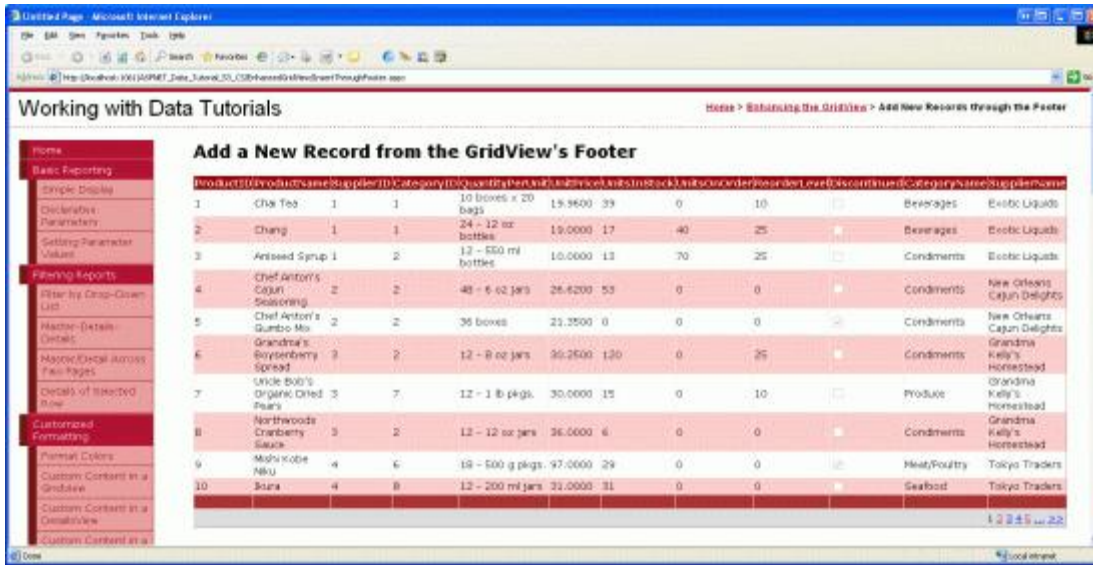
Untitled Page - Microsoft Internet Explorer

File Edit View Favorites Tools Help

Address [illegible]

Working with Data Tutorials

Home > Enhancing the GridView > Add New Records through the Footer

Home
Basic Reporting
Simple Display
Declarative Parameters
Setting Parameter Values
Filtering Reports
Filter by Drop-Down List
Master-Details-Details
Master/Detail Across Two Pages
Details of Selected Row
Customized Formatting
Format Colors
Custom Content in a GridView
Custom Content in a DetailsView
Custom Content in a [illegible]

Add a New Record from the GridView's Footer

| ProductID | ProductName | SupplierID | CategoryID | QuantityPerUnit | UnitPrice | UnitsInStock | UnitsOnOrder | ReorderLevel | Discontinued | CategoryName | SupplierName |
|---|---|---|---|---|---|---|---|---|---|---|---|
| 1 | Chai Tea | 1 | 1 | 10 boxes x 20 bags | 19.9600 | 39 | 0 | 10 | | Beverages | Exotic Liquids |
| 2 | Chang | 1 | 1 | 24 - 12 oz bottles | 19.0000 | 17 | 40 | 25 | | Beverages | Exotic Liquids |
| 3 | Aniseed Syrup | 1 | 2 | 12 - 550 ml bottles | 10.0000 | 13 | 70 | 25 | | Condiments | Exotic Liquids |
| 4 | Chef Anton's Cajun Seasoning | 2 | 2 | 48 - 6 oz jars | 26.6200 | 53 | 0 | 0 | | Condiments | New Orleans Cajun Delights |
| 5 | Chef Anton's Gumbo Mix | 2 | 2 | 36 boxes | 21.3500 | 0 | 0 | 0 | | Condiments | New Orleans Cajun Delights |
| 6 | Grandma's Boysenberry Spread | 3 | 2 | 12 - 8 oz jars | 30.2500 | 120 | 0 | 25 | | Condiments | Grandma Kelly's Homestead |
| 7 | Uncle Bob's Organic Dried Pears | 3 | 7 | 12 - 1 lb pkgs. | 30.0000 | 15 | 0 | 10 | | Produce | Grandma Kelly's Homestead |
| 8 | Northwoods Cranberry Sauce | 3 | 2 | 12 - 12 oz jars | 36.0000 | 6 | 0 | 0 | | Condiments | Grandma Kelly's Homestead |
| 9 | Mishi Kobe Niku | 4 | 6 | 18 - 500 g pkgs. | 97.0000 | 29 | 0 | 0 | | Meat/Poultry | Tokyo Traders |
| 10 | Ikura | 4 | 8 | 12 - 200 ml jars | 31.0000 | 31 | 0 | 0 | | Seafood | Tokyo Traders |

1 2 3 4 5 ... 22

Done
Local intranet